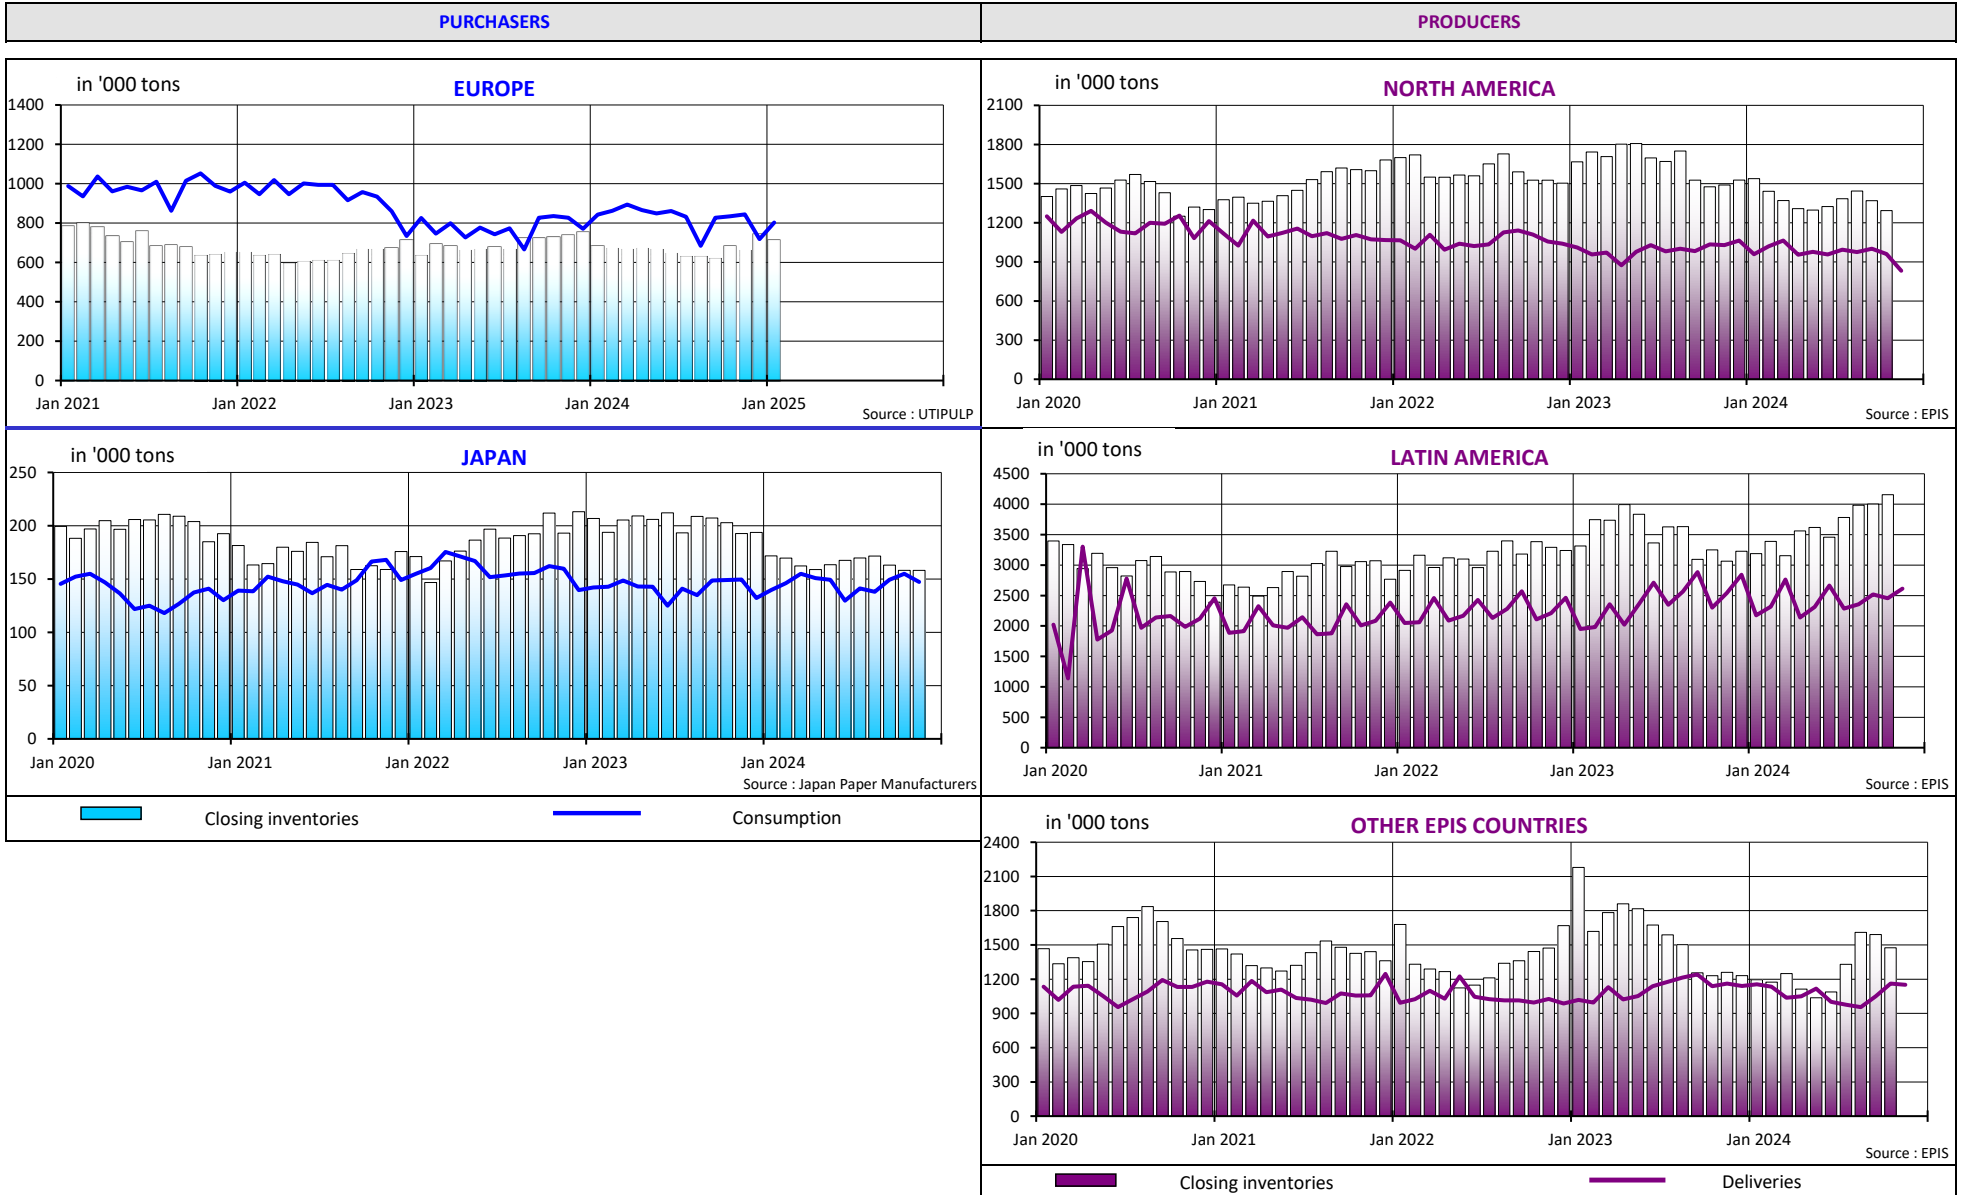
PURCHASERS

PRODUCERS

in '000 tons

EUROPE

1400
1200
1000
800
600
400
200
0

Jan 2021 Jan 2022 Jan 2023 Jan 2024 Jan 2025

Source : UTIPULP

in '000 tons

NORTH AMERICA

2100
1800
1500
1200
900
600
300
0

Jan 2020 Jan 2021 Jan 2022 Jan 2023 Jan 2024

Source : EPIS

in '000 tons

JAPAN

250
200
150
100
50
0

Jan 2020 Jan 2021 Jan 2022 Jan 2023 Jan 2024

Source : Japan Paper Manufacturers

in '000 tons

LATIN AMERICA

4500
4000
3500
3000
2500
2000
1500
1000
500
0

Jan 2020 Jan 2021 Jan 2022 Jan 2023 Jan 2024

Source : EPIS

Closing inventories

Consumption

in '000 tons

OTHER EPIS COUNTRIES

2400
2100
1800
1500
1200
900
600
300
0

Jan 2020 Jan 2021 Jan 2022 Jan 2023 Jan 2024

Source : EPIS

Closing inventories

Deliveries